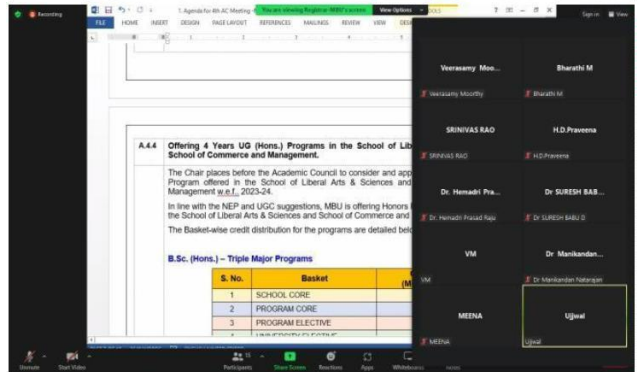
Recording

FILE HOME INSERT DESIGN PAGE LAYOUT REFERENCES MAILINGS REVIEW VIEW

1. Agenda for 4th AC Meeting

You are viewing Registrar MBU's screen

View Options

Sign in

View

A.4.4 Offering 4 Years UG (Hons.) Programs in the School of Lib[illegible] School of Commerce and Management.

The Chair places before the Academic Council to consider and app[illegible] Program offered in the School of Liberal Arts & Sciences and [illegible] Management w.e.f., 2023-24.

In line with the NEP and UGC suggestions, MBU is offering Honors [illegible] the School of Liberal Arts & Sciences and School of Commerce and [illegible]

The Basket-wise credit distribution for the programs are detailed belo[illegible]

B.Sc. (Hons.) – Triple Major Programs

| S. No. | Basket | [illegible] |
|---|---|---|
| 1 | SCHOOL CORE | |
| 2 | PROGRAM CORE | |
| 3 | PROGRAM ELECTIVE | |
| 4 | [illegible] | |

Veerasamy Moo...
Veerasamy Moorthy

Bharathi M
Bharathi M

SRINIVAS RAO
SRINIVAS RAO

H.D.Praveena
H.D.Praveena

Dr. Hemadri Pra...
Dr. Hemadri Prasad Raju

Dr SURESH BAB...
Dr SURESH BABU D

VM
VM

Dr Manikandan...
Dr Manikandan Natarajan

MEENA
MEENA

Ujjwal
Ujjwal

Unmute Start Video Participants Share Screen Reactions Apps Whiteboards